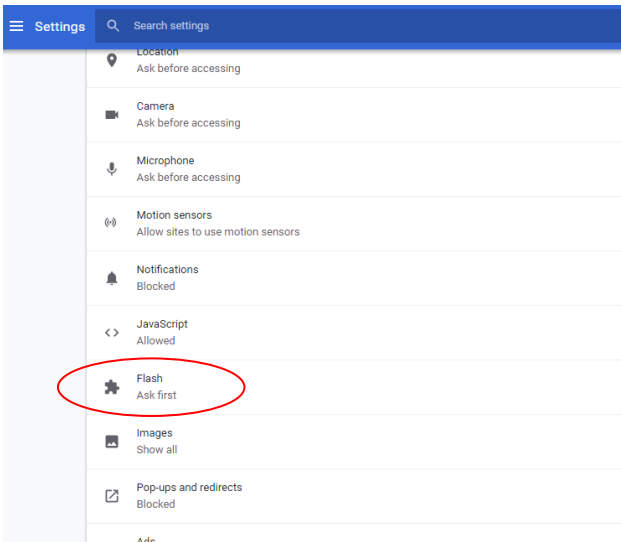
Settings

Search settings

Location
Ask before accessing

Camera
Ask before accessing

Microphone
Ask before accessing

Motion sensors
Allow sites to use motion sensors

Notifications
Blocked

JavaScript
Allowed

Flash
Ask first

Images
Show all

Pop-ups and redirects
Blocked

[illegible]